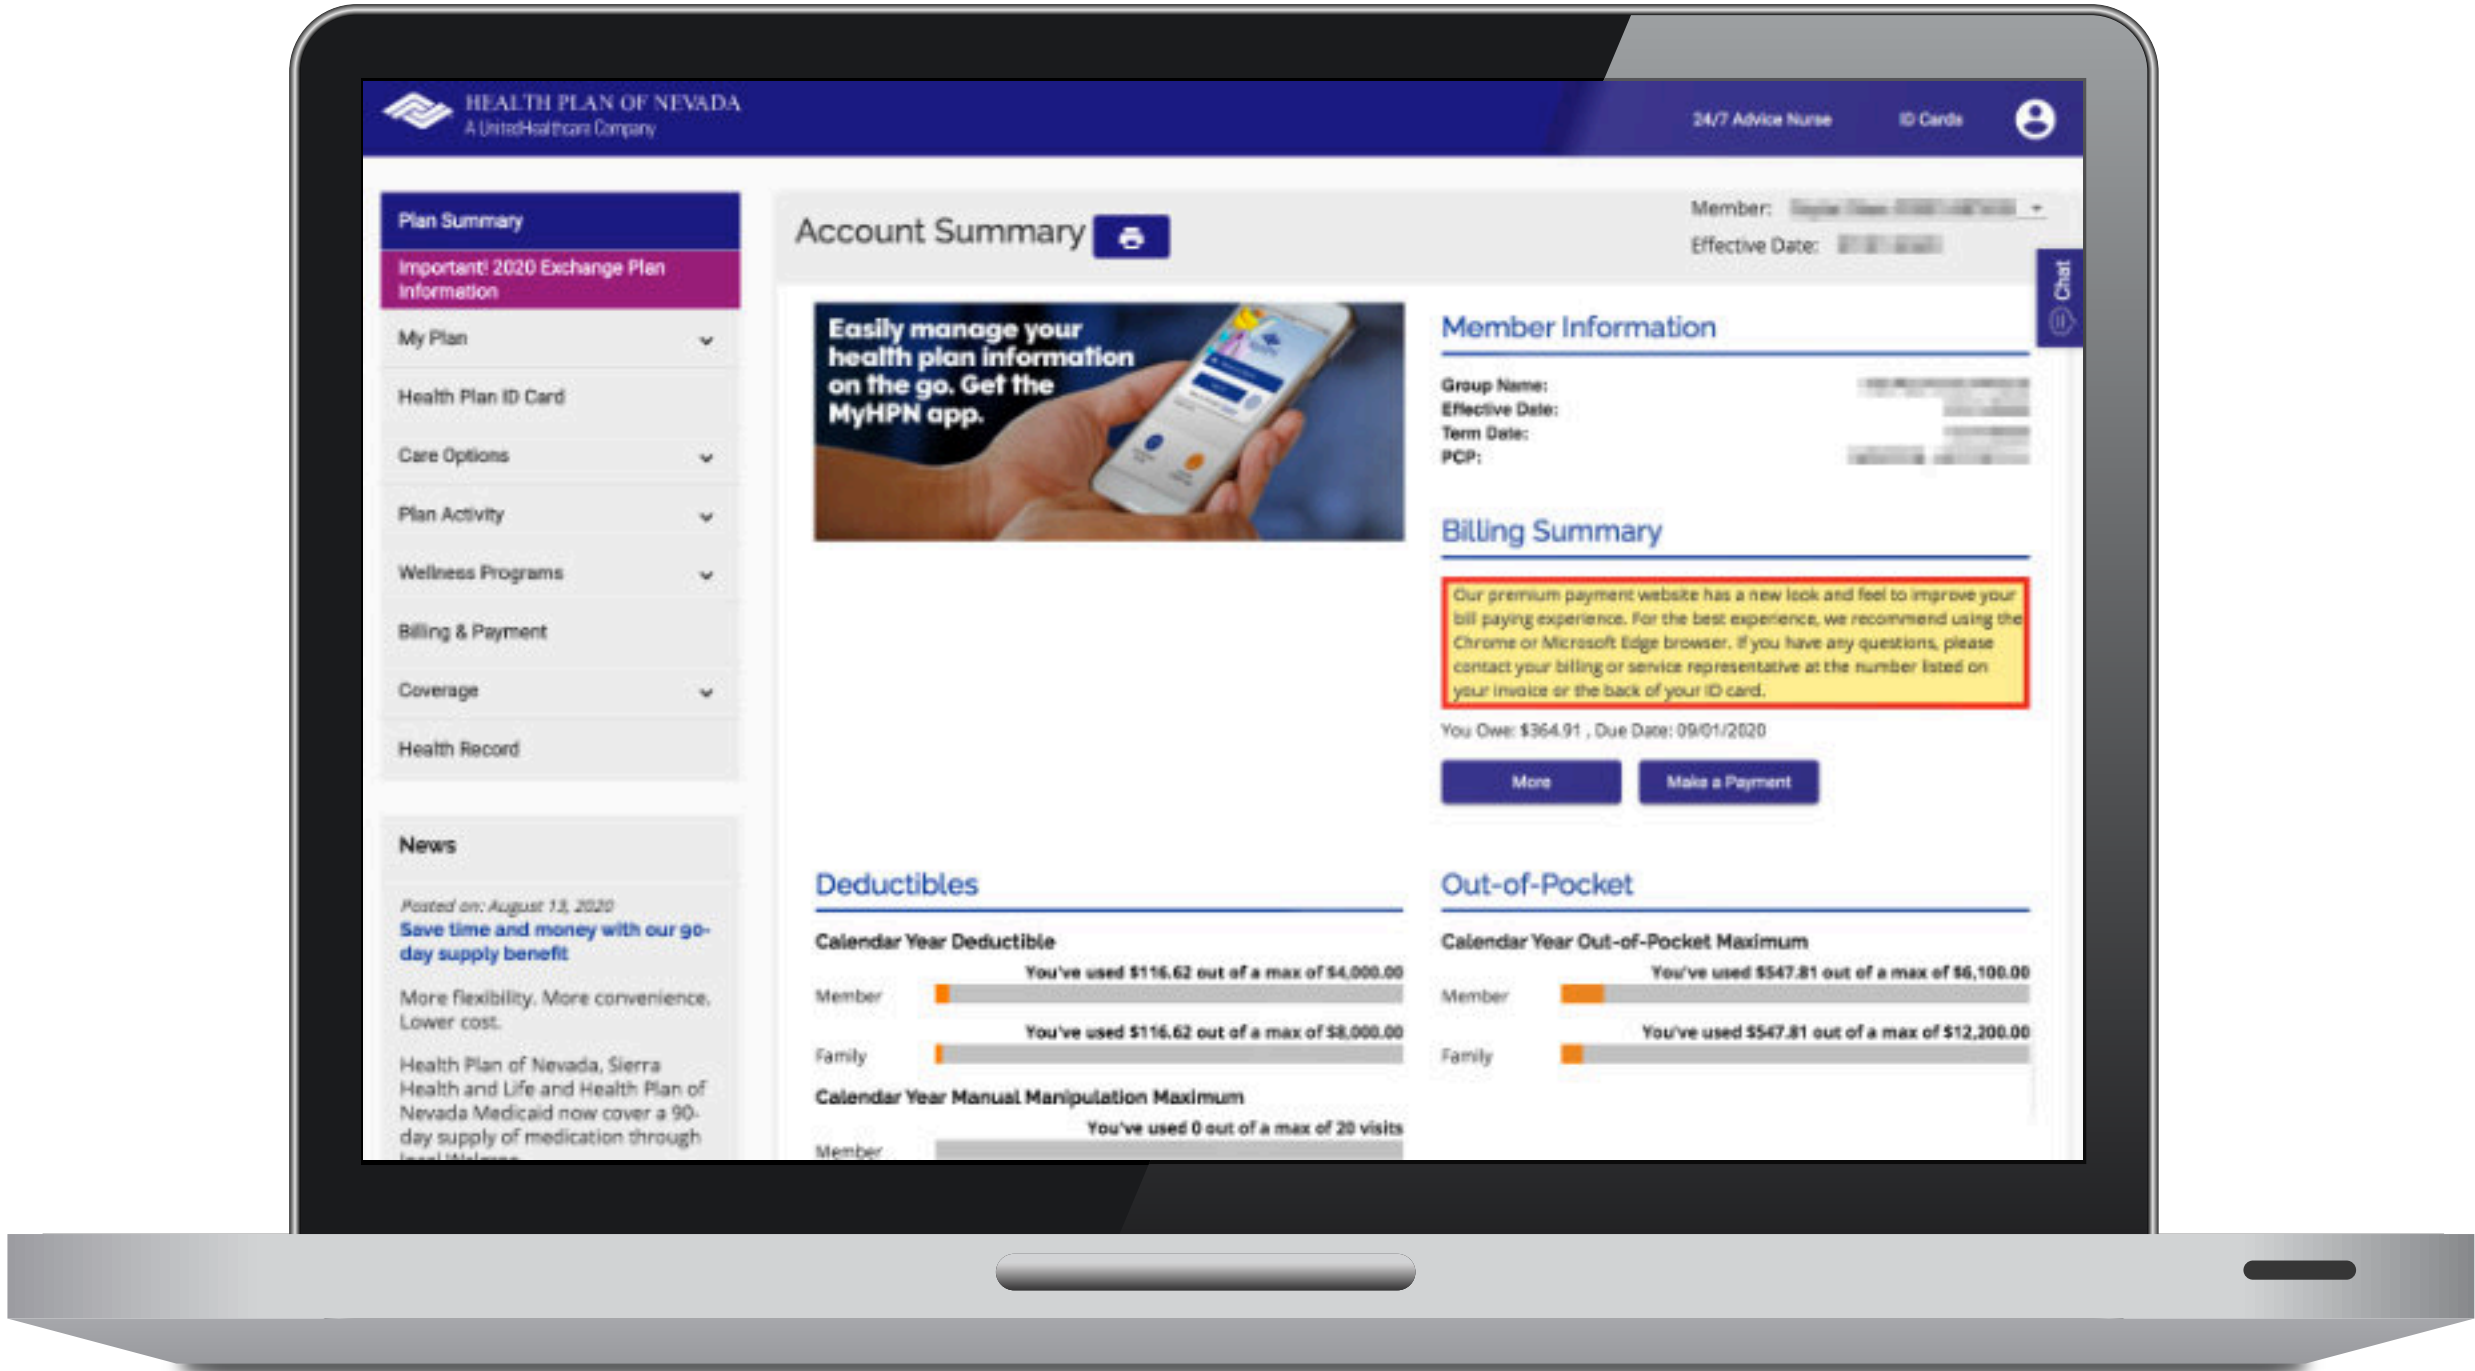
HEALTH PLAN OF NEVADA
A UnitedHealthcare Company

24/7 Advice Nurse
ID Cards

Plan Summary
Important! 2020 Exchange Plan Information
My Plan
Health Plan ID Card
Care Options
Plan Activity
Wellness Programs
Billing & Payment
Coverage
Health Record

News

Posted on: August 13, 2020
Save time and money with our 90-day supply benefit

More flexibility. More convenience. Lower cost.

Health Plan of Nevada, Sierra Health and Life and Health Plan of Nevada Medicaid now cover a 90-day supply of medication through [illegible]

Account Summary

Member: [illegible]
Effective Date: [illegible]

Chat

Easily manage your health plan information on the go. Get the MyHPN app.

Member Information

Group Name: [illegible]
Effective Date: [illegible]
Term Date: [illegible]
PCP: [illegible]

Billing Summary

Our premium payment website has a new look and feel to improve your bill paying experience. For the best experience, we recommend using the Chrome or Microsoft Edge browser. If you have any questions, please contact your billing or service representative at the number listed on your invoice or the back of your ID card.

You Owe: $364.91 , Due Date: 09/01/2020

More
Make a Payment

Deductibles

Calendar Year Deductible
You've used $116.62 out of a max of $4,000.00
Member
You've used $116.62 out of a max of $8,000.00
Family

Calendar Year Manual Manipulation Maximum
You've used 0 out of a max of 20 visits
Member

Out-of-Pocket

Calendar Year Out-of-Pocket Maximum
You've used $547.81 out of a max of $6,100.00
Member
You've used $547.81 out of a max of $12,200.00
Family